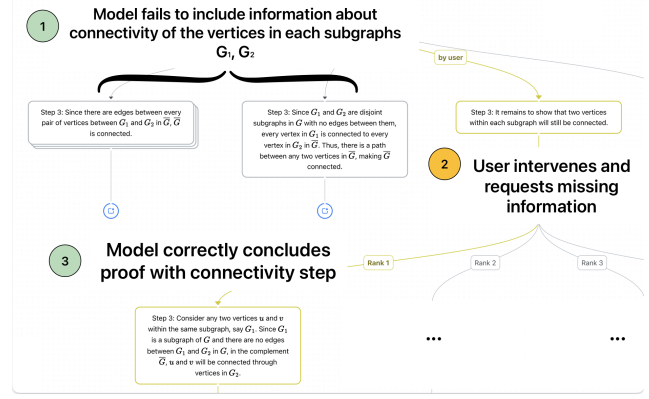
1 Model fails to include information about connectivity of the vertices in each subgraphs $G_1$, $G_2$

Step 3: Since there are edges between every pair of vertices between $G_1$ and $G_2$ in $\overline{G}$, $\overline{G}$ is connected.

Step 3: Since $G_1$ and $G_2$ are disjoint subgraphs in $G$ with no edges between them, every vertex in $G_1$ is connected to every vertex in $G_2$ in $\overline{G}$. Thus, there is a path between any two vertices in $\overline{G}$, making $\overline{G}$ connected.

by user

Step 3: It remains to show that two vertices within each subgraph will still be connected.

2 User intervenes and requests missing information

3 Model correctly concludes proof with connectivity step

Rank 1

Rank 2

Rank 3

Step 3: Consider any two vertices $u$ and $v$ within the same subgraph, say $G_1$. Since $G_1$ is a subgraph of $G$ and there are no edges between $G_1$ and $G_2$ in $G$, in the complement $\overline{G}$, $u$ and $v$ will be connected through vertices in $G_2$.

...

...